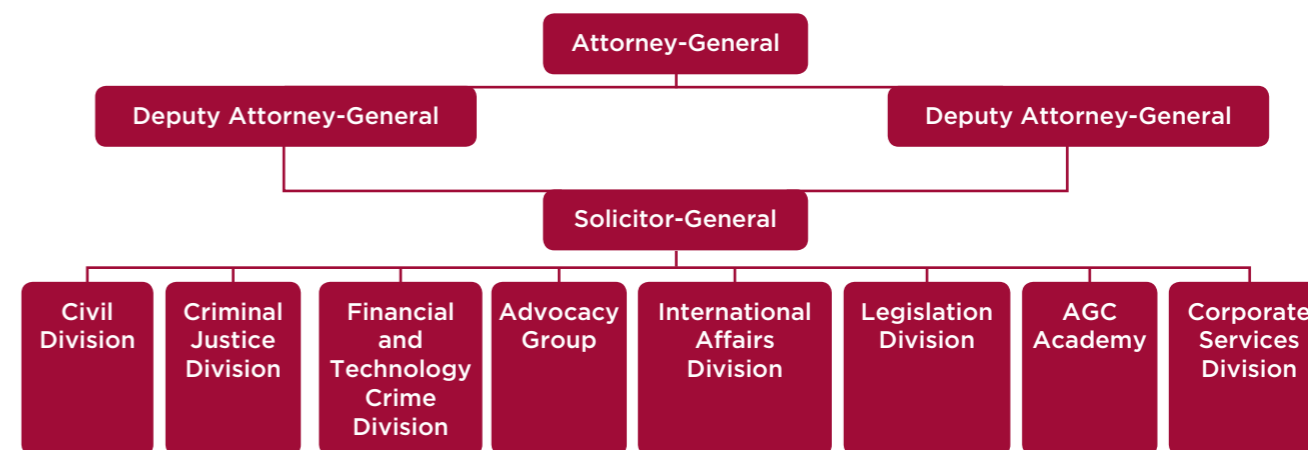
Attorney-General

Deputy Attorney-General

Deputy Attorney-General

Solicitor-General

Civil Division

Criminal Justice Division

Financial and Technology Crime Division

Advocacy Group

International Affairs Division

Legislation Division

AGC Academy

Corporate Services Division